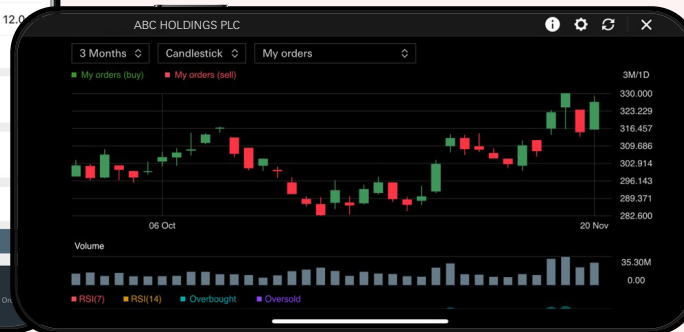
12.0

On

ABC HOLDINGS PLC

3 Months
Candlestick
My orders

My orders (buy)
My orders (sell)

3M/1D

330.000
323.229
316.457
309.686
302.914
296.143
289.371
282.600

06 Oct
20 Nov

Volume

35.30M
0.00

RSI(7)
RSI(14)
Overbought
Oversold